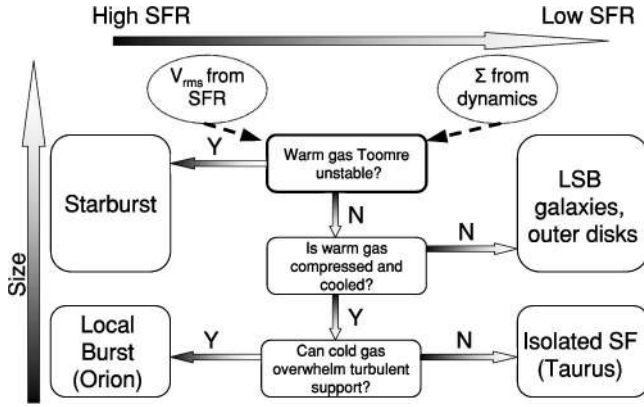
High SFR

Low SFR

$V_{rms}$ from SFR

$\Sigma$ from dynamics

Y

Warm gas Toomre unstable?

Starburst

N

LSB galaxies, outer disks

N

Is warm gas compressed and cooled?

Size

Y

Local Burst (Orion)

Y

Can cold gas overwhelm turbulent support?

N

Isolated SF (Taurus)